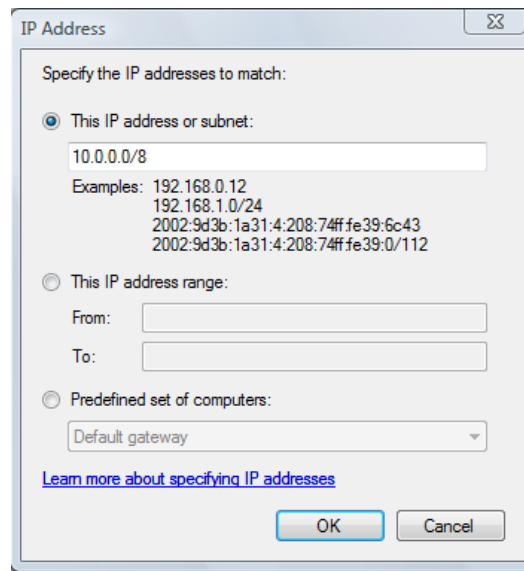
IP Address

Specify the IP addresses to match:

This IP address or subnet:

10.0.0.0/8

Examples: 192.168.0.12
192.168.1.0/24
2002:9d3b:1a31:4:208:74ff:fe39:6c43
2002:9d3b:1a31:4:208:74ff:fe39:0/112

This IP address range:

From:

To:

Predefined set of computers:

Default gateway

Learn more about specifying IP addresses

OK

Cancel